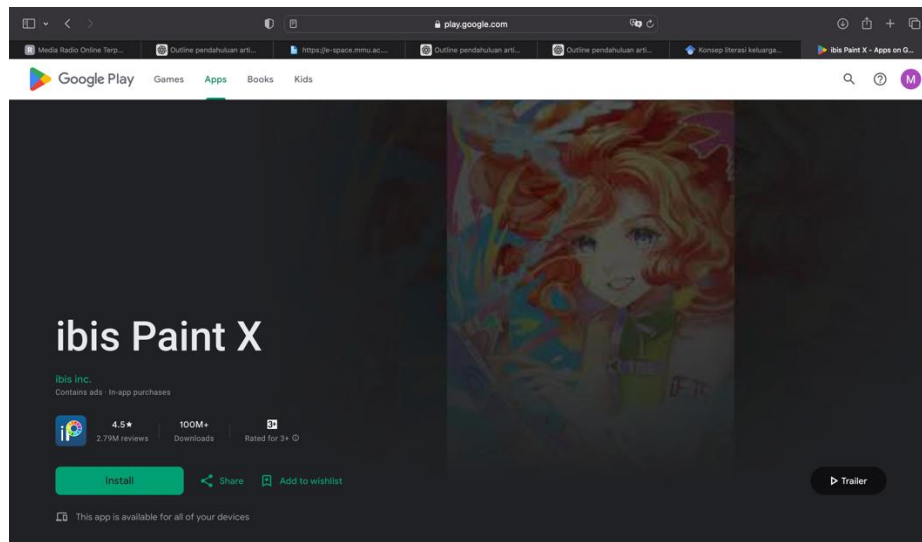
play.google.com

Media Radio Online Terp... | Outline pendahuluan arti... | https://e-space.mmu.ac... | Outline pendahuluan arti... | Outline pendahuluan arti... | Konsep literasi keluarga... | ibis Paint X - Apps on G...

Google Play Games Apps Books Kids

M

ibis Paint X

ibis inc.
Contains ads · In-app purchases

4.5★
2.79M reviews

100M+
Downloads

3+
Rated for 3+

Install

Share

Add to wishlist

Trailer

This app is available for all of your devices